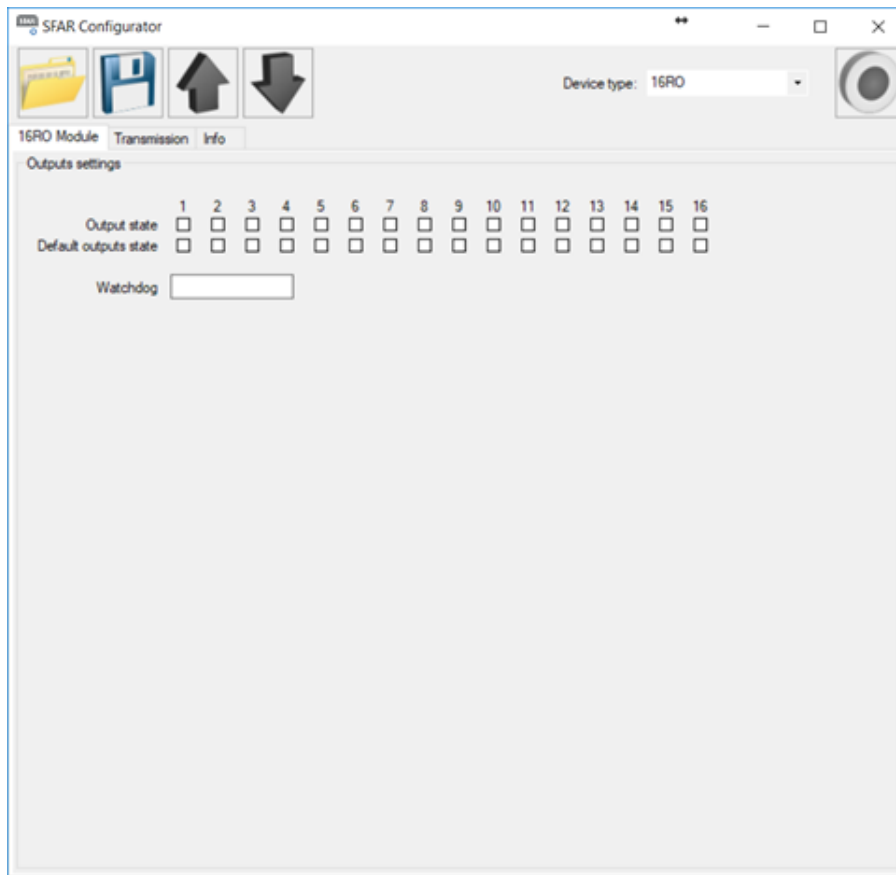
SFAR Configurator

Device type: 16RO

16RO Module Transmission Info

Outputs settings

| | 1 | 2 | 3 | 4 | 5 | 6 | 7 | 8 | 9 | 10 | 11 | 12 | 13 | 14 | 15 | 16 |
|---|---|---|---|---|---|---|---|---|---|---|---|---|---|---|---|---|
| Output state | ☐ | ☐ | ☐ | ☐ | ☐ | ☐ | ☐ | ☐ | ☐ | ☐ | ☐ | ☐ | ☐ | ☐ | ☐ | ☐ |
| Default outputs state | ☐ | ☐ | ☐ | ☐ | ☐ | ☐ | ☐ | ☐ | ☐ | ☐ | ☐ | ☐ | ☐ | ☐ | ☐ | ☐ |

Watchdog